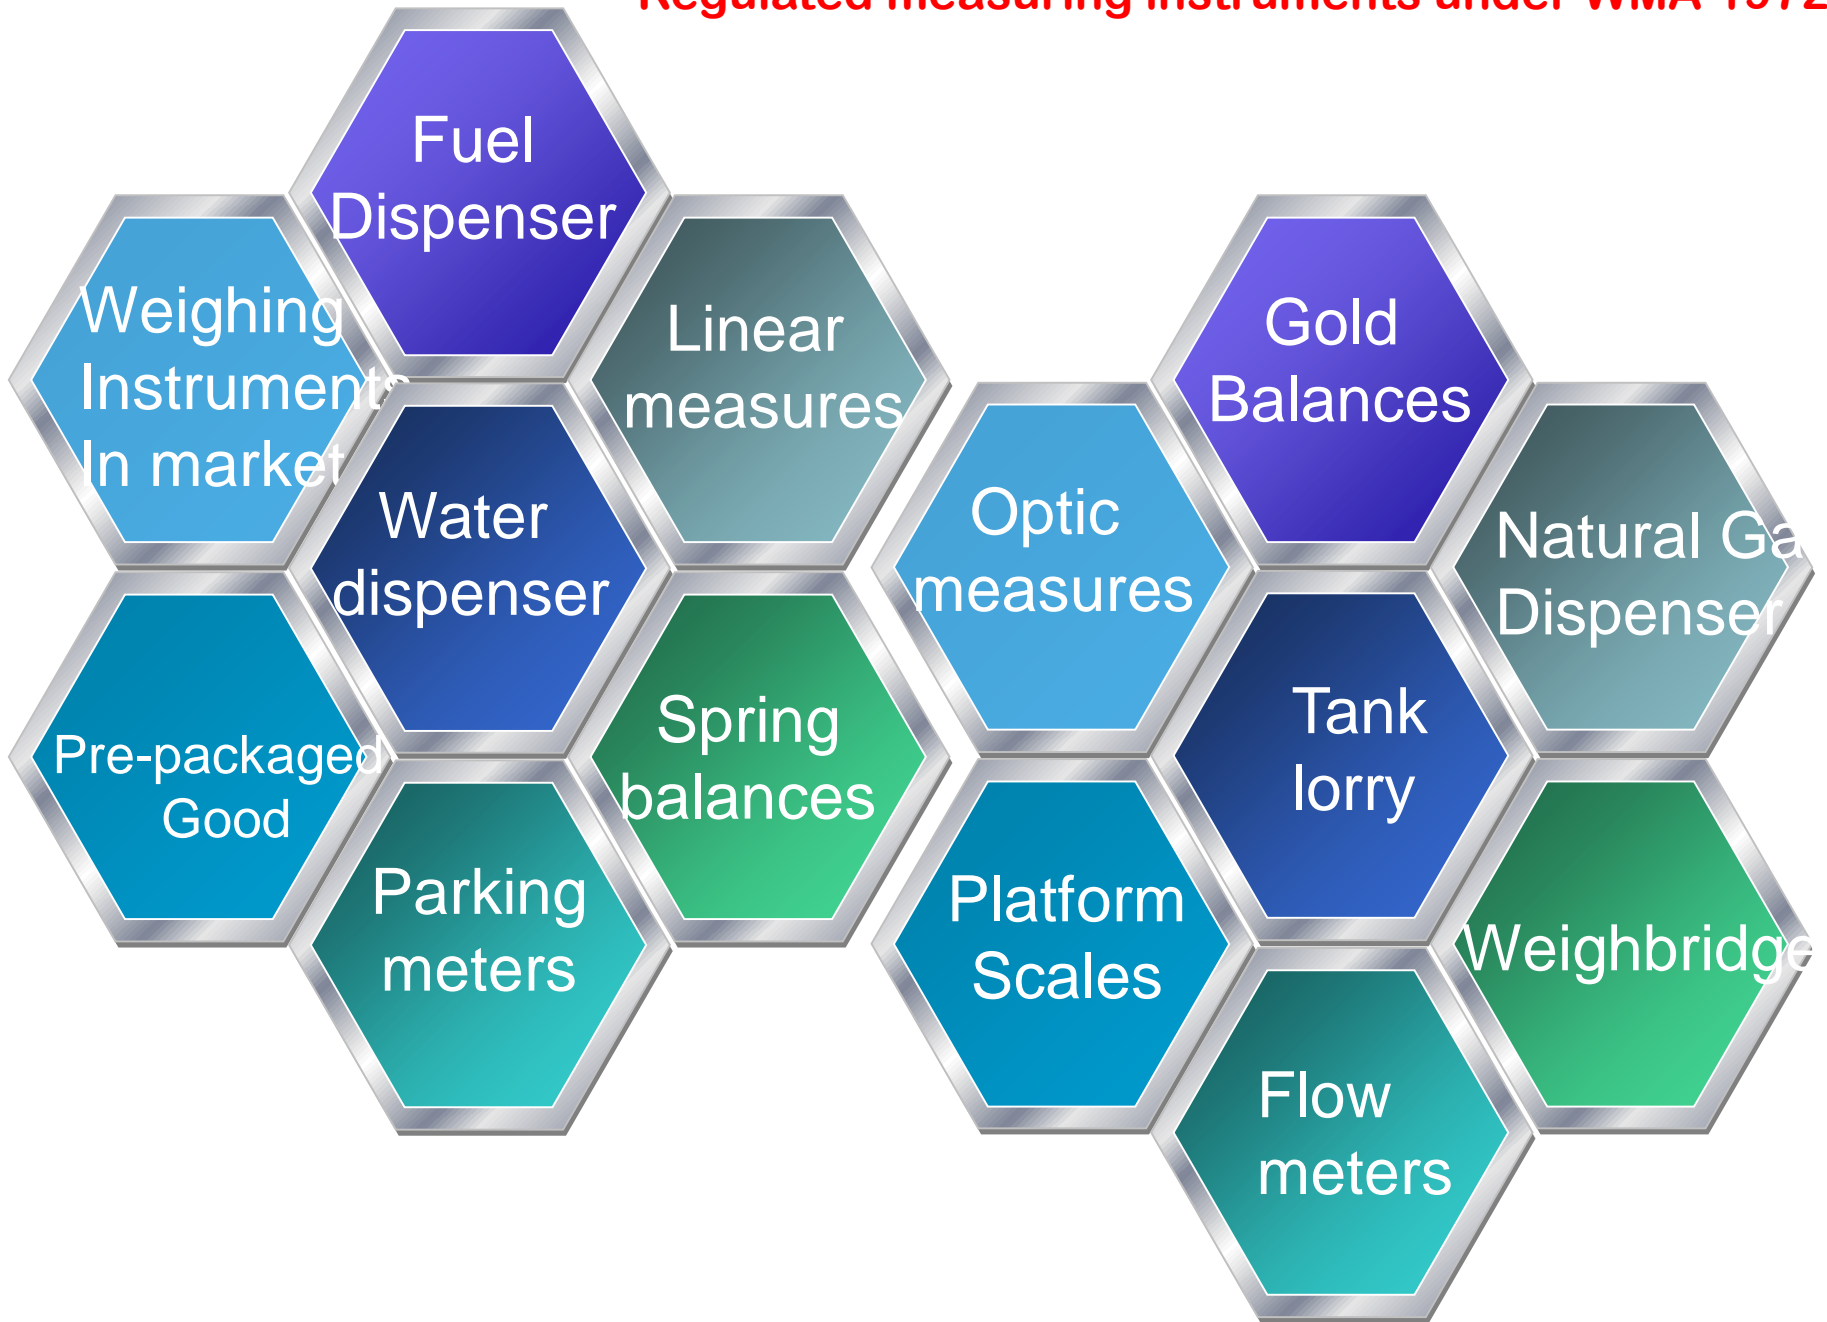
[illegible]

Fuel Dispenser

Weighing Instruments In market

Linear measures

Water dispenser

Pre-packaged Good

Spring balances

Parking meters

Gold Balances

Optic measures

Natural Ga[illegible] Dispenser

Tank lorry

Platform Scales

Weighbridge

Flow meters